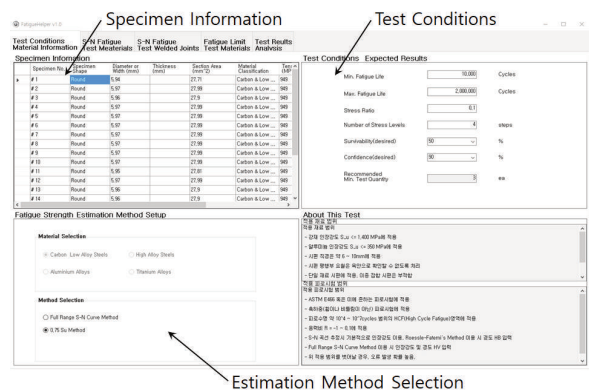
FatigueHelper v1.0

Specimen Information

Test Conditions

Test Conditions Material Information | S-N Fatigue Test Materials | S-N Fatigue Test Welded Joints | Fatigue Limit Test Materials | Test Reults Analysis

Specimen Information

| Specimen No | Specimen Shape | Diameter or Width (mm) | Thickness (mm) | Section Area (mm^2) | Material Classification | Ten (MP |
|---|---|---|---|---|---|---|
| # 1 | Round | 5.94 | | 27.71 | Carbon & Low ... | 949 |
| # 2 | Round | 5.97 | | 27.99 | Carbon & Low ... | 949 |
| # 3 | Round | 5.96 | | 27.9 | Carbon & Low ... | 949 |
| # 4 | Round | 5.97 | | 27.99 | Carbon & Low ... | 949 |
| # 5 | Round | 5.97 | | 27.99 | Carbon & Low ... | 949 |
| # 6 | Round | 5.97 | | 27.99 | Carbon & Low ... | 949 |
| # 7 | Round | 5.97 | | 27.99 | Carbon & Low ... | 949 |
| # 8 | Round | 5.97 | | 27.99 | Carbon & Low ... | 949 |
| # 9 | Round | 5.97 | | 27.99 | Carbon & Low ... | 949 |
| # 10 | Round | 5.97 | | 27.99 | Carbon & Low ... | 949 |
| # 11 | Round | 5.95 | | 27.81 | Carbon & Low ... | 949 |
| # 12 | Round | 5.97 | | 27.99 | Carbon & Low ... | 949 |
| # 13 | Round | 5.96 | | 27.9 | Carbon & Low ... | 949 |
| # 14 | Round | 5.96 | | 27.9 | Carbon & Low ... | 949 |

Test Conditions Expected Results

Min. Fatigue Life 10,000 Cycles

Max. Fatigue Life 2,000,000 Cycles

Stress Ratio 0.1

Number of Stress Levels 4 steps

Survivability(desired) 90 %

Confidence(desired) 90 %

Recommended Min. Test Quantity 3 ea

Fatigue Strength Estimation Method Setup

Material Selection

Carbon Low Alloy Steels

High Alloy Steels

Aluminium Alloys

Titanium Alloys

Method Selection

Full Range S-N Curve Method

0.75 Su Method

About This Test

적용 유효 범위
적용 재료 범위
- 강재 인장강도 S_u <= 1,400 MPa에 적용
- 알루미늄 인장강도 S_u <= 350 MPa에 적용
- 시편 직경은 약 6 ~ 10mm에 적용
- 시편 평행부 표면은 폴리싱 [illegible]
- 단일 재료 시편에 적용, 이종 접합 시편은 부적합
적용 피로시험 범위
적용 피로시험 범위
- ASTM E466 표준 이에 준하는 피로시험에 적용
- 축하중(Axial) 비틀림이 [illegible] 피로시험에 적용
- 피로수명 약 10^4 ~ 10^7cycles 범위의 HCF(High Cycle Fatigue)영역에 적용
- 응력비 R = -1 ~ 0.1에 적용
- S-N 곡선 추정시 기본적으로 인장강도 이용, Roessle-Fatemi's Method 이용 시 경도 HB 입력
- Full Range S-N Curve Method 이용 시 인장강도 및 경도 HV 입력
- 위 적용 범위를 벗어날 경우, 오류 발생 확률 높음.

Estimation Method Selection